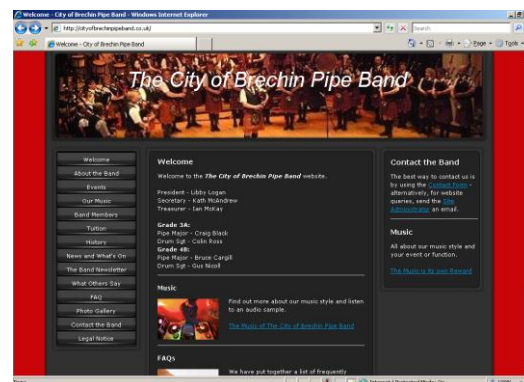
Welcome - City of Brechin Pipe Band - Windows Internet Explorer

http://cityofbrechinpipeband.co.uk/

Search

Welcome - City of Brechin Pipe Band

Page

Tools

The City of Brechin Pipe Band

Welcome
About the Band
Events
Our Music
Band Members
Tuition
History
News and What's On
The Band Newsletter
What Others Say
FAQ
Photo Gallery
Contact the Band
Legal Notice

Welcome

Welcome to the The City of Brechin Pipe Band website.

President - Libby Logan
Secretary - Kath McAndrew
Treasurer - Ian McKay

Grade 3A:
Pipe Major - Craig Black
Drum Sgt - Colin Ross
Grade 4B:
Pipe Major - Bruce Cargill
Drum Sgt - Gus Nicoll

Music

Find out more about our music style and listen to an audio sample.

The Music of The City of Brechin Pipe Band

FAQs

We have put together a list of frequently

Contact the Band

The best way to contact us is by using the Contact Form - alternatively, for website queries, send the Site Administrator an email.

Music

All about our music style and your event or function.

The Music is its own Reward

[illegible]